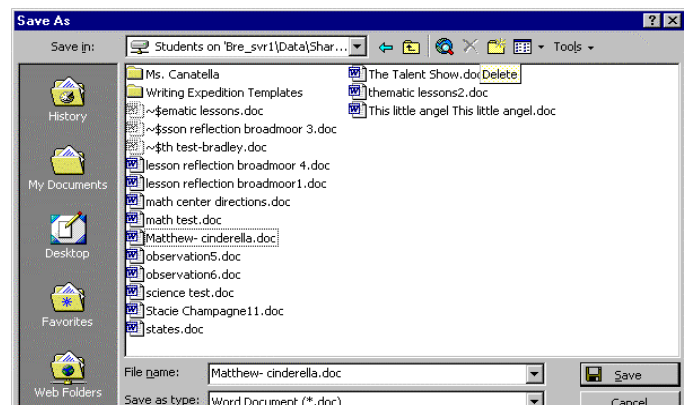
Save As

?

X

Save in:

Students on 'Bre_svr1\Data\Shar...

Tools

History

My Documents

Desktop

Favorites

Web Folders

Ms. Canatella

Writing Expedition Templates

~$ematic lessons.doc

~$sson reflection broadmoor 3.doc

~$th test-bradley.doc

lesson reflection broadmoor 4.doc

lesson reflection broadmoor1.doc

math center directions.doc

math test.doc

Matthew- cinderella.doc

observation5.doc

observation6.doc

science test.doc

Stacie Champagne11.doc

states.doc

The Talent Show.doc

Delete

thematic lessons2.doc

This little angel This little angel.doc

File name:

Matthew- cinderella.doc

Save

Save as type:

Word Document (*.doc)

Cancel